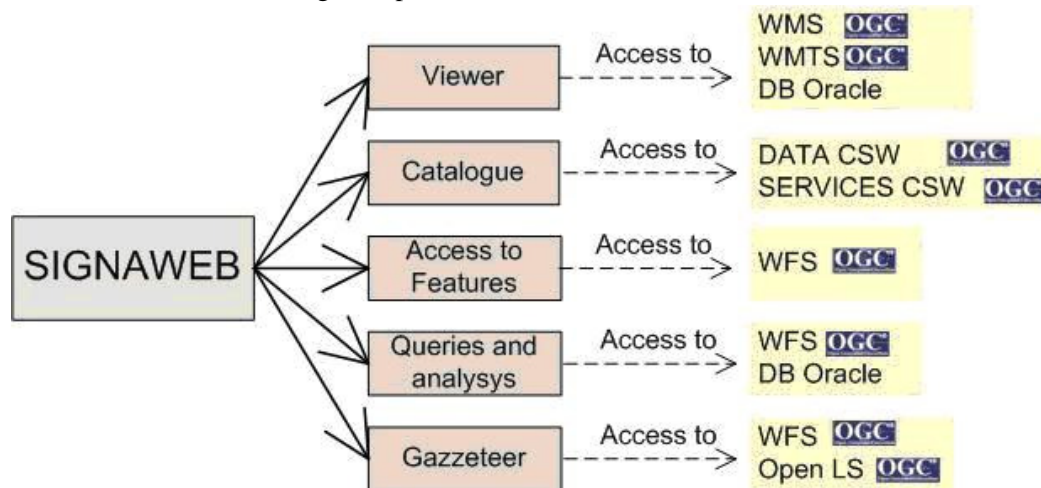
SIGNAWEB

Viewer
Access to
WMS OGC
WMTS OGC
DB Oracle

Catalogue
Access to
DATA CSW OGC
SERVICES CSW OGC

Access to Features
Access to
WFS OGC

Queries and analysys
Access to
WFS OGC
DB Oracle

Gazzeteer
Access to
WFS OGC
Open LS OGC